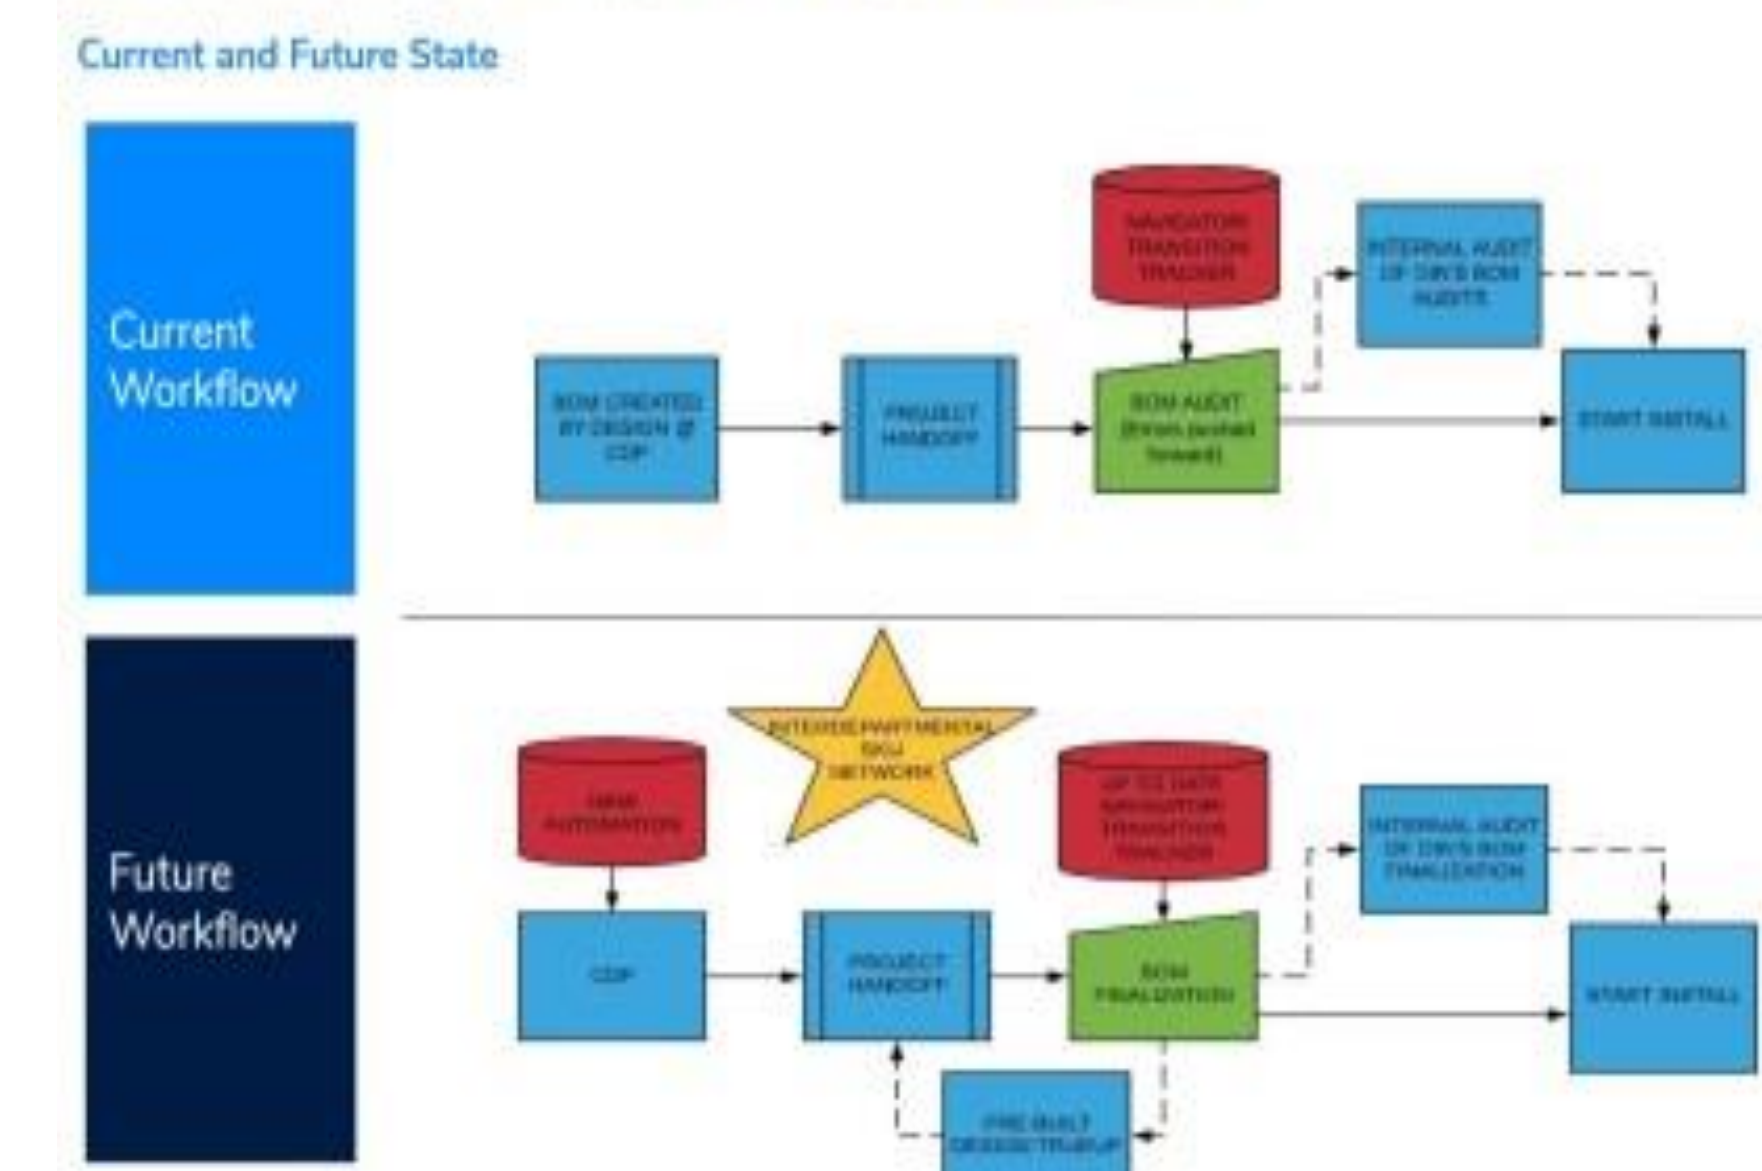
Current and Future State

Current Workflow

NAVIGATOR TRANSITION TRACKER

INTERNAL AUDIT OF DW'S BOM AUDITS

BOM CREATED BY DESIGN @ CDP

PROJECT HANDOFF

BOM AUDIT (Errors pushed forward)

START INSTALL

Future Workflow

INTERDEPARTMENTAL SKU NETWORK

NEW AUTOMATION

UP TO DATE NAVIGATOR TRANSITION TRACKER

INTERNAL AUDIT OF DW'S BOM FINALIZATION

CDP

PROJECT HANDOFF

BOM FINALIZATION

START INSTALL

PRE-BUILT DESIGN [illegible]